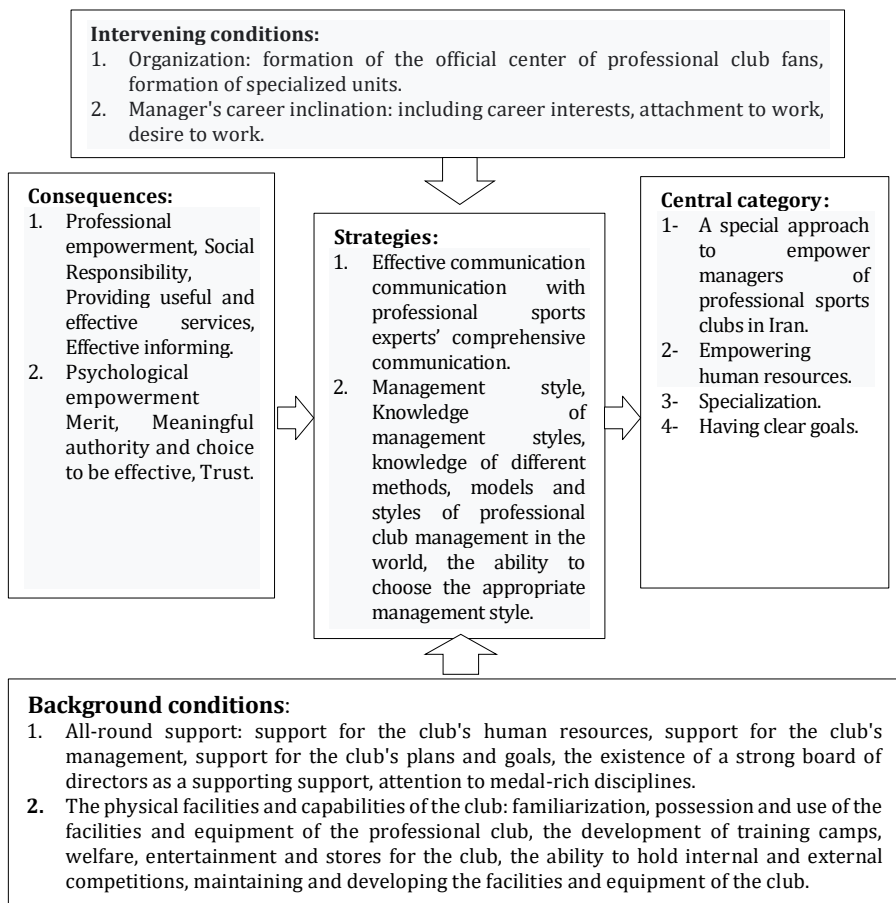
**Intervening conditions:**
1. Organization: formation of the official center of professional club fans, formation of specialized units.
2. Manager's career inclination: including career interests, attachment to work, desire to work.

**Consequences:**
1. Professional empowerment, Social Responsibility, Providing useful and effective services, Effective informing.
2. Psychological empowerment Merit, Meaningful authority and choice to be effective, Trust.

**Strategies:**
1. Effective communication communication with professional sports experts' comprehensive communication.
2. Management style, Knowledge of management styles, knowledge of different methods, models and styles of professional club management in the world, the ability to choose the appropriate management style.

**Central category:**
1- A special approach to empower managers of professional sports clubs in Iran.
2- Empowering human resources.
3- Specialization.
4- Having clear goals.

**Background conditions**:
1. All-round support: support for the club's human resources, support for the club's management, support for the club's plans and goals, the existence of a strong board of directors as a supporting support, attention to medal-rich disciplines.
**2.** The physical facilities and capabilities of the club: familiarization, possession and use of the facilities and equipment of the professional club, the development of training camps, welfare, entertainment and stores for the club, the ability to hold internal and external competitions, maintaining and developing the facilities and equipment of the club.